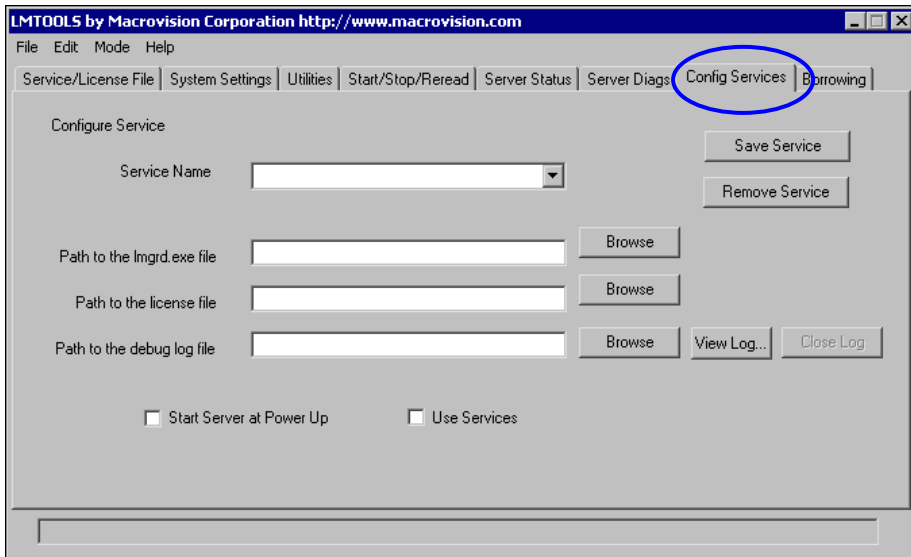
LMTOOLS by Macrovision Corporation http://www.macrovision.com

File Edit Mode Help

Service/License File | System Settings | Utilities | Start/Stop/Reread | Server Status | Server Diags | Config Services | Borrowing

Configure Service

Save Service

Service Name

Remove Service

Path to the lmgrd.exe file

Browse

Path to the license file

Browse

Path to the debug log file

Browse

View Log...

Close Log

Start Server at Power Up

Use Services